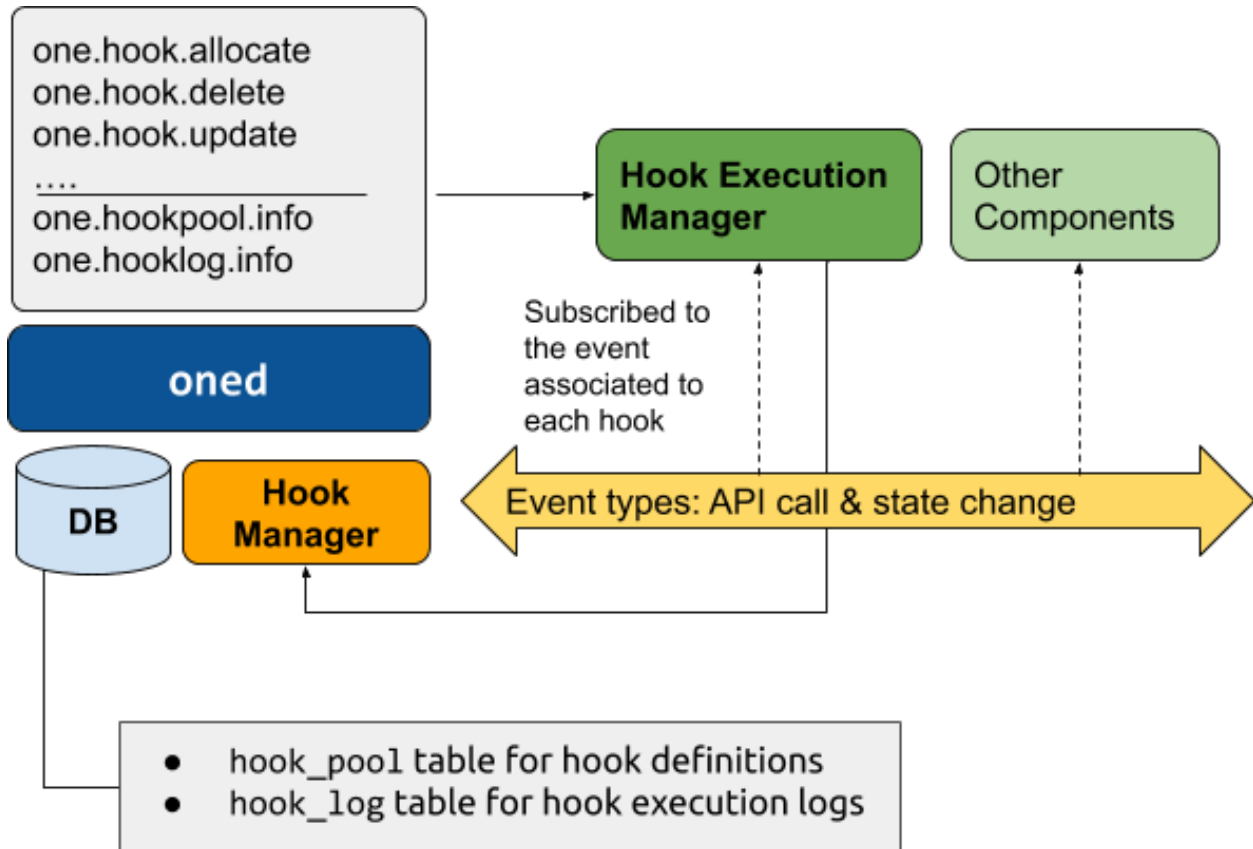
one.hook.allocate
one.hook.delete
one.hook.update
....
one.hookpool.info
one.hooklog.info

Hook Execution Manager

Other Components

Subscribed to the event associated to each hook

oned

DB

Hook Manager

Event types: API call & state change

- hook_pool table for hook definitions
- hook_log table for hook execution logs